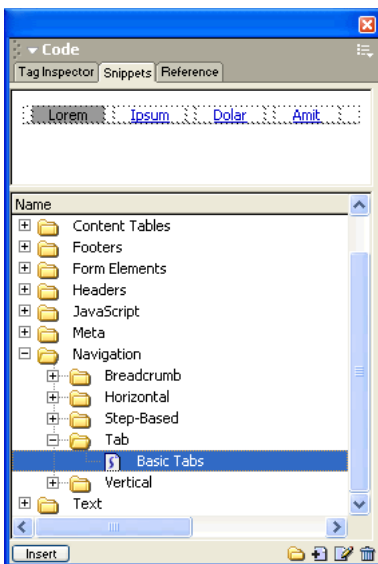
Code
Tag Inspector | Snippets | Reference

Lorem | Ipsum | Dolar | Amit

Name
Content Tables
Footers
Form Elements
Headers
JavaScript
Meta
Navigation
Breadcrumb
Horizontal
Step-Based
Tab
Basic Tabs
Vertical
Text

Insert